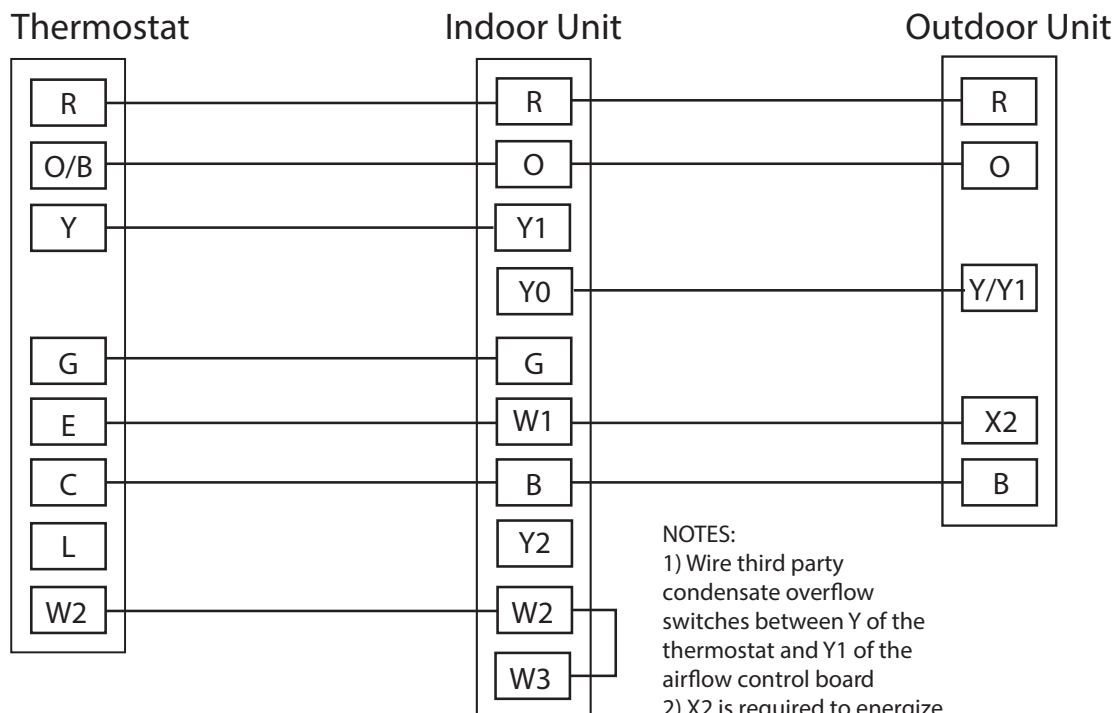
Thermostat

Indoor Unit

Outdoor Unit

R
O/B
Y
G
E
C
L
W2

R
O
Y1
Y0
G
W1
B
Y2
W2
W3

R
O
Y/Y1
X2
B

NOTES:
1) Wire third party condensate overflow switches between Y of the thermostat and Y1 of the airflow control board
2) X2 is required to energize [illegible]